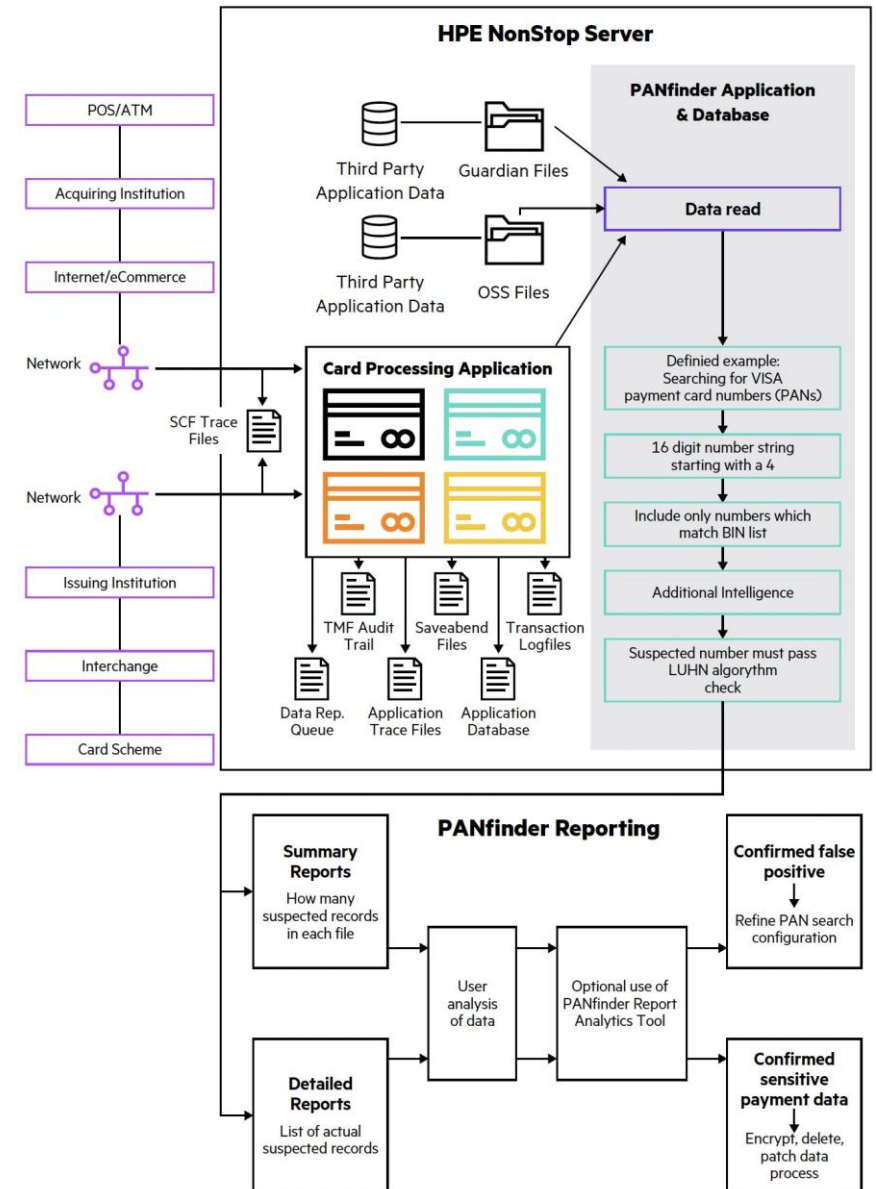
HPE NonStop Server

POS/ATM

Acquiring Institution

Internet/eCommerce

Network

Network

Issuing Institution

Interchange

Card Scheme

Third Party Application Data

Guardian Files

Third Party Application Data

OSS Files

PANfinder Application & Database

Data read

SCF Trace Files

Card Processing Application

Definied example: Searching for VISA payment card numbers (PANs)

16 digit number string starting with a 4

Include only numbers which match BIN list

Additional Intelligence

Suspected number must pass LUHN algorythm check

TMF Audit Trail

Saveabend Files

Transaction Logfiles

Data Rep. Queue

Application Trace Files

Application Database

PANfinder Reporting

Summary Reports
How many suspected records in each file

User analysis of data

Optional use of PANfinder Report Analytics Tool

Confirmed false positive
Refine PAN search configuration

Detailed Reports
List of actual suspected records

Confirmed sensitive payment data
Encrypt, delete, patch data process